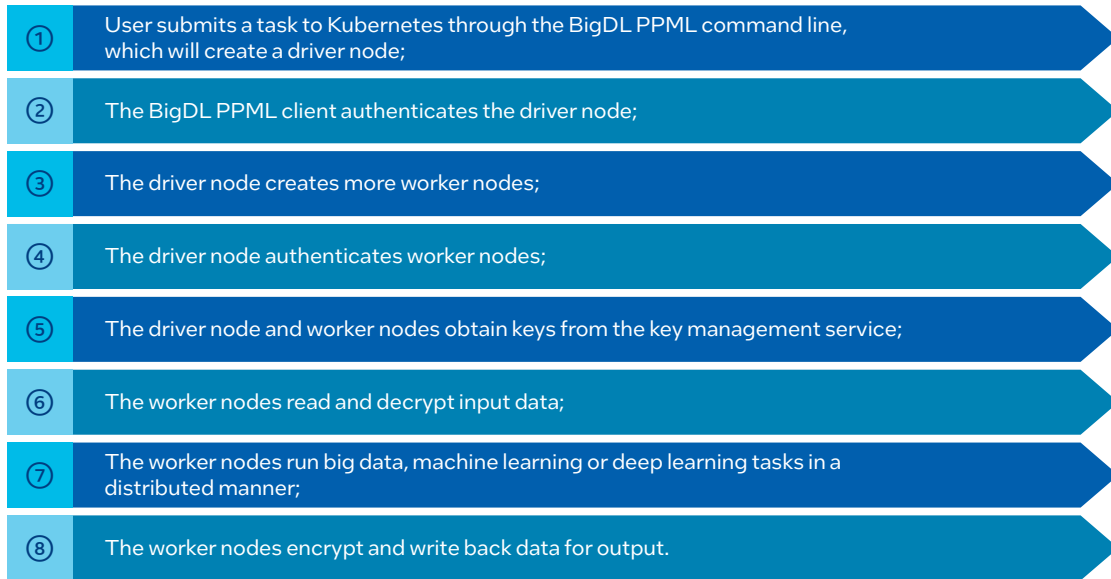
① User submits a task to Kubernetes through the BigDL PPML command line, which will create a driver node;

② The BigDL PPML client authenticates the driver node;

③ The driver node creates more worker nodes;

④ The driver node authenticates worker nodes;

⑤ The driver node and worker nodes obtain keys from the key management service;

⑥ The worker nodes read and decrypt input data;

⑦ The worker nodes run big data, machine learning or deep learning tasks in a distributed manner;

⑧ The worker nodes encrypt and write back data for output.